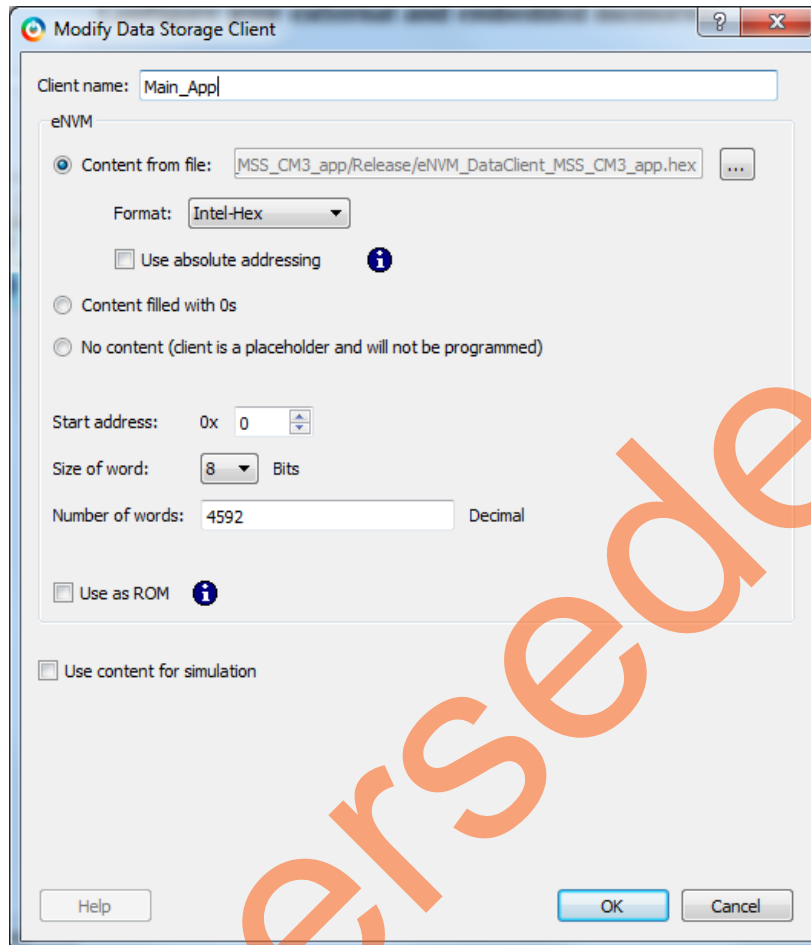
Modify Data Storage Client

?

X

Client name: Main_App

eNVM

Content from file: MSS_CM3_app/Release/eNVM_DataClient_MSS_CM3_app.hex ...

Format: Intel-Hex

Use absolute addressing

Content filled with 0s

No content (client is a placeholder and will not be programmed)

Start address: 0x 0

Size of word: 8 Bits

Number of words: 4592 Decimal

Use as ROM

Use content for simulation

Help

OK

Cancel

ersede